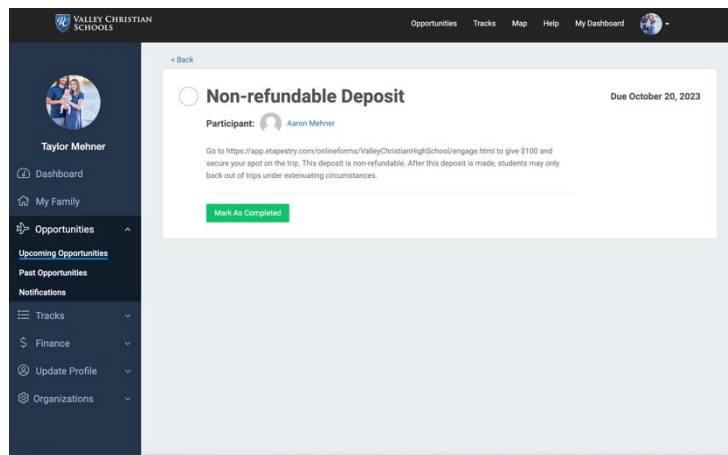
VALLEY CHRISTIAN SCHOOLS

Opportunities Tracks Map Help My Dashboard

Taylor Mehner

Dashboard

My Family

Opportunities

Upcoming Opportunities

Past Opportunities

Notifications

Tracks

Finance

Update Profile

Organizations

< Back

Non-refundable Deposit

Due October 20, 2023

Participant: Aaron Mehner

Go to https://app.etapestry.com/onlineforms/ValleyChristianHighSchool/engage.html to give $100 and secure your spot on the trip. This deposit is non-refundable. After this deposit is made, students may only back out of trips under extenuating circumstances.

Mark As Completed